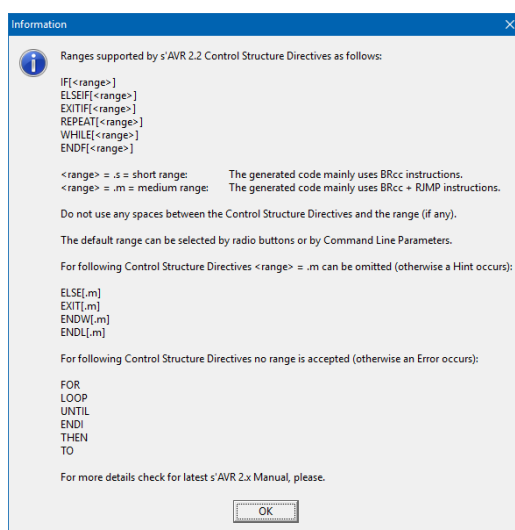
Information

Ranges supported by s'AVR 2.2 Control Structure Directives as follows:

IF[<range>]
ELSEIF[<range>]
EXITIF[<range>]
REPEAT[<range>]
WHILE[<range>]
ENDF[<range>]

<range> = .s = short range: The generated code mainly uses BRcc instructions.
<range> = .m = medium range: The generated code mainly uses BRcc + RJMP instructions.

Do not use any spaces between the Control Structure Directives and the range (if any).

The default range can be selected by radio buttons or by Command Line Parameters.

For following Control Structure Directives <range> = .m can be omitted (otherwise a Hint occurs):

ELSE[.m]
EXIT[.m]
ENDW[.m]
ENDL[.m]

For following Control Structure Directives no range is accepted (otherwise an Error occurs):

FOR
LOOP
UNTIL
ENDI
THEN
TO

For more details check for latest s'AVR 2.x Manual, please.

OK